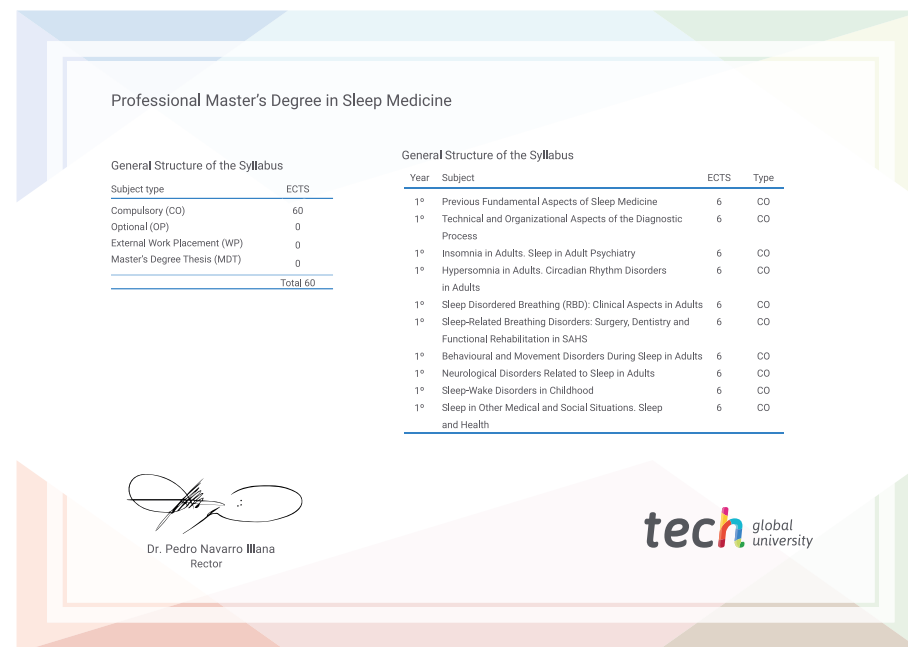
Professional Master's Degree in Sleep Medicine

General Structure of the Syllabus

| Subject type | ECTS |
|---|---|
| Compulsory (CO) | 60 |
| Optional (OP) | 0 |
| External Work Placement (WP) | 0 |
| Master's Degree Thesis (MDT) | 0 |
| | Total 60 |

General Structure of the Syllabus

| Year | Subject | ECTS | Type |
|---|---|---|---|
| 1º | Previous Fundamental Aspects of Sleep Medicine | 6 | CO |
| 1º | Technical and Organizational Aspects of the Diagnostic Process | 6 | CO |
| 1º | Insomnia in Adults. Sleep in Adult Psychiatry | 6 | CO |
| 1º | Hypersomnia in Adults. Circadian Rhythm Disorders in Adults | 6 | CO |
| 1º | Sleep Disordered Breathing (RBD): Clinical Aspects in Adults | 6 | CO |
| 1º | Sleep-Related Breathing Disorders: Surgery, Dentistry and Functional Rehabilitation in SAHS | 6 | CO |
| 1º | Behavioural and Movement Disorders During Sleep in Adults | 6 | CO |
| 1º | Neurological Disorders Related to Sleep in Adults | 6 | CO |
| 1º | Sleep-Wake Disorders in Childhood | 6 | CO |
| 1º | Sleep in Other Medical and Social Situations. Sleep and Health | 6 | CO |

Dr. Pedro Navarro Illana
Rector

tech global university